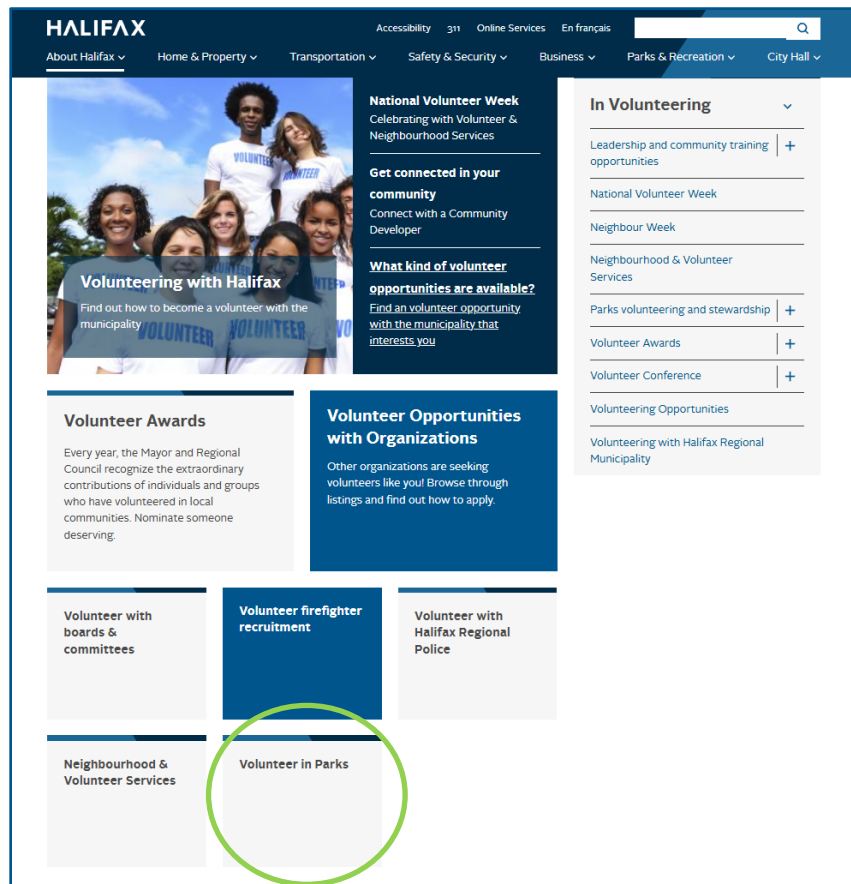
HALIFAX

Accessibility 311 Online Services En français

About Halifax Home & Property Transportation Safety & Security Business Parks & Recreation City Hall

VOLUNTEER VOLUNTEER VOLUNTEER

Volunteering with Halifax
Find out how to become a volunteer with the municipality

National Volunteer Week
Celebrating with Volunteer & Neighbourhood Services

Get connected in your community
Connect with a Community Developer

What kind of volunteer opportunities are available?
Find an volunteer opportunity with the municipality that interests you

In Volunteering

Leadership and community training opportunities +

National Volunteer Week

Neighbour Week

Neighbourhood & Volunteer Services

Parks volunteering and stewardship +

Volunteer Awards +

Volunteer Conference +

Volunteering Opportunities

Volunteering with Halifax Regional Municipality

Volunteer Awards
Every year, the Mayor and Regional Council recognize the extraordinary contributions of individuals and groups who have volunteered in local communities. Nominate someone deserving.

Volunteer Opportunities with Organizations
Other organizations are seeking volunteers like you! Browse through listings and find out how to apply.

Volunteer with boards & committees

Volunteer firefighter recruitment

Volunteer with Halifax Regional Police

Neighbourhood & Volunteer Services

Volunteer in Parks